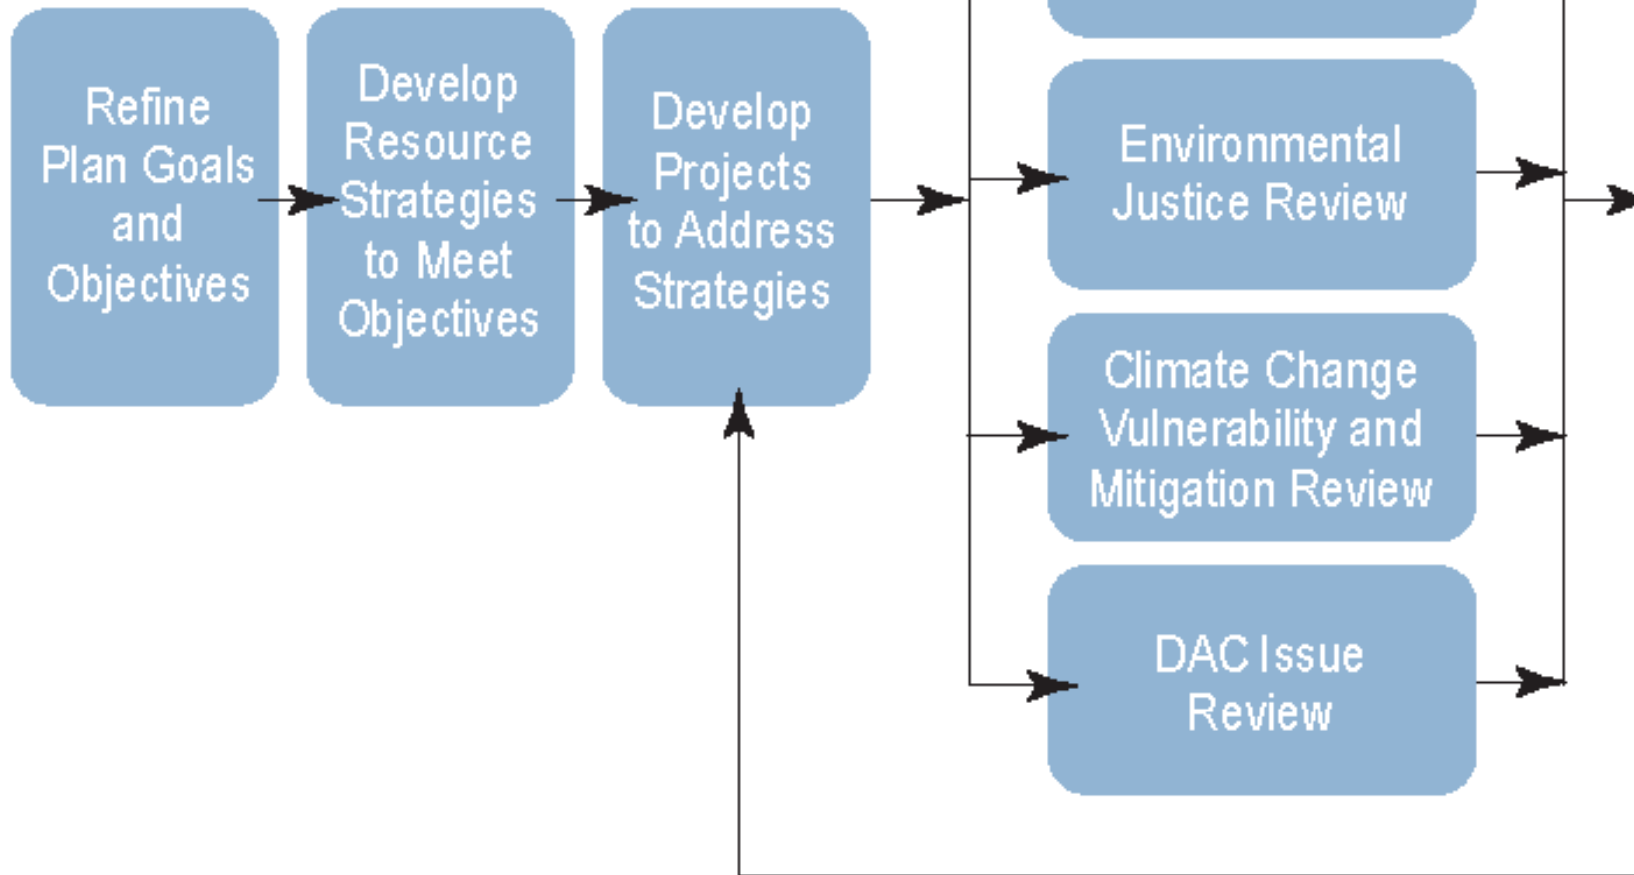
Refine Plan Goals and Objectives

Develop Resource Strategies to Meet Objectives

Develop Projects to Address Strategies

Environmental Justice Review

Climate Change Vulnerability and Mitigation Review

DAC Issue Review